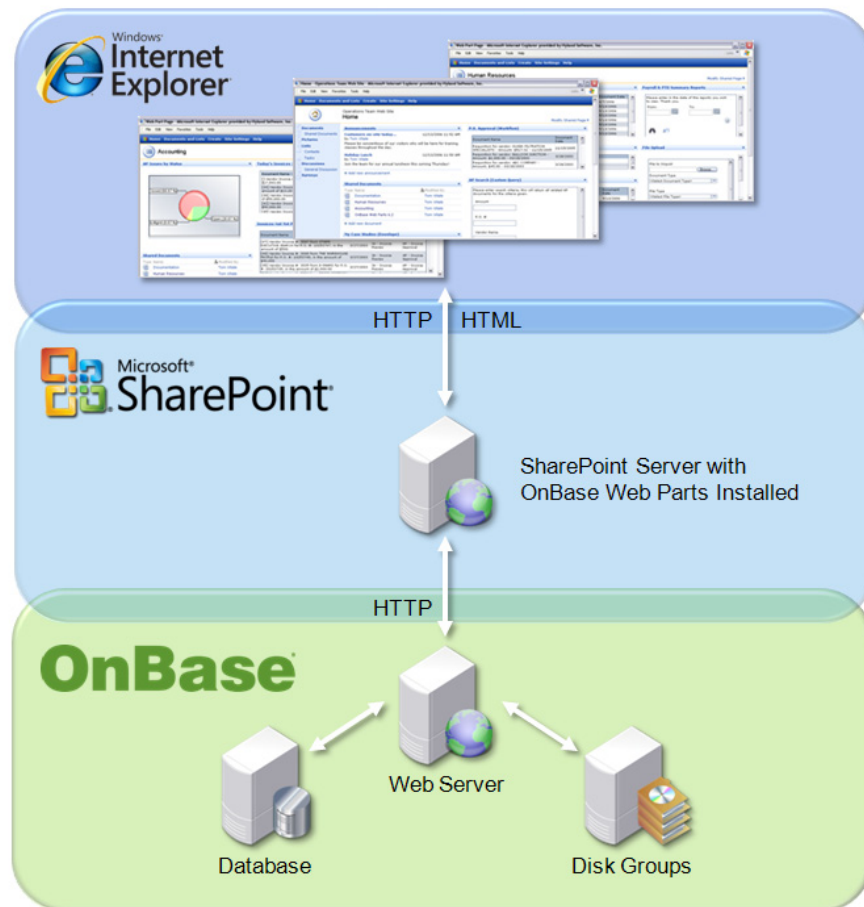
Windows Internet Explorer

Human Resources

Operations Team Web Site
Home

Accounting

HTTP HTML

Microsoft SharePoint

SharePoint Server with OnBase Web Parts Installed

HTTP

OnBase

Web Server

Database

Disk Groups